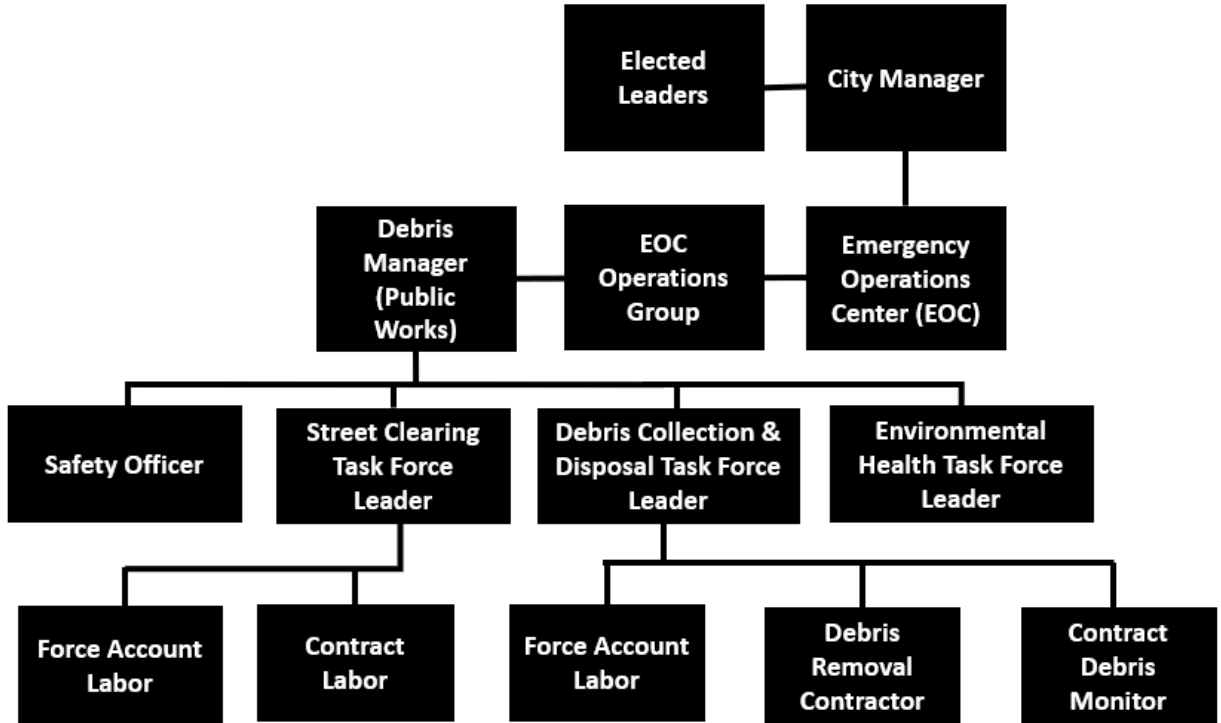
Elected Leaders

City Manager

Debris Manager (Public Works)

EOC Operations Group

Emergency Operations Center (EOC)

Safety Officer

Street Clearing Task Force Leader

Debris Collection & Disposal Task Force Leader

Environmental Health Task Force Leader

Force Account Labor

Contract Labor

Force Account Labor

Debris Removal Contractor

Contract Debris Monitor